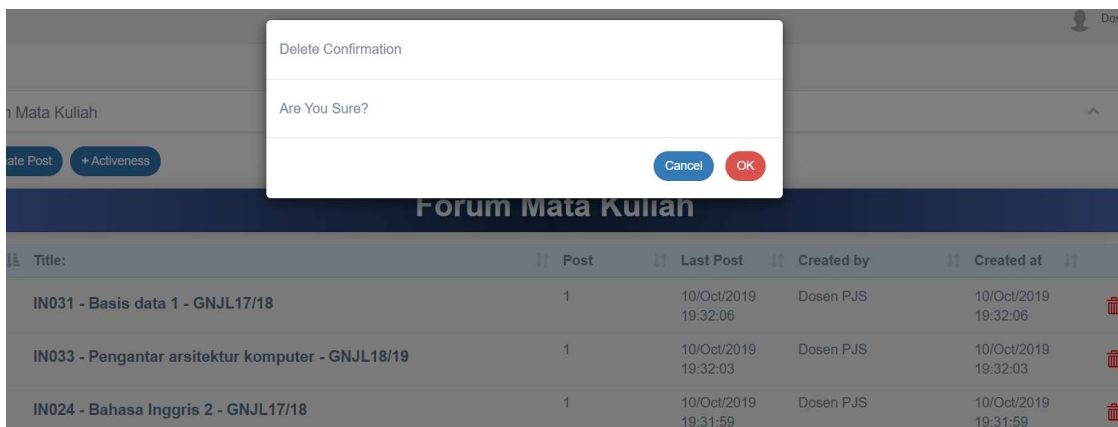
Dos

Delete Confirmation

Are You Sure?

Cancel OK

n Mata Kuliah

ate Post + Activeness

Forum Mata Kuliah

| Title: | Post | Last Post | Created by | Created at |
|---|---|---|---|---|
| IN031 - Basis data 1 - GNJL17/18 | 1 | 10/Oct/2019 19:32:06 | Dosen PJS | 10/Oct/2019 19:32:06 |
| IN033 - Pengantar arsitektur komputer - GNJL18/19 | 1 | 10/Oct/2019 19:32:03 | Dosen PJS | 10/Oct/2019 19:32:03 |
| IN024 - Bahasa Inggris 2 - GNJL17/18 | 1 | 10/Oct/2019 19:31:59 | Dosen PJS | 10/Oct/2019 19:31:59 |